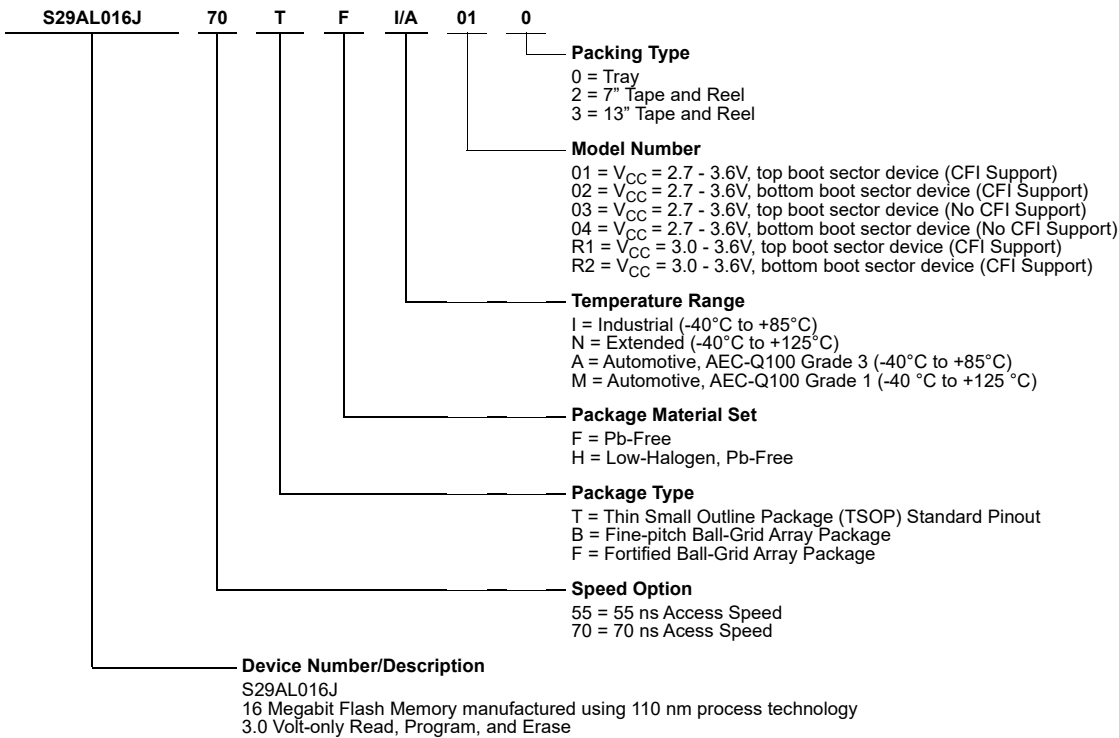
S29AL016J 70 T F I/A 01 0

Packing Type
0 = Tray
2 = 7" Tape and Reel
3 = 13" Tape and Reel

Model Number
01 = $V_{CC}$ = 2.7 - 3.6V, top boot sector device (CFI Support)
02 = $V_{CC}$ = 2.7 - 3.6V, bottom boot sector device (CFI Support)
03 = $V_{CC}$ = 2.7 - 3.6V, top boot sector device (No CFI Support)
04 = $V_{CC}$ = 2.7 - 3.6V, bottom boot sector device (No CFI Support)
R1 = $V_{CC}$ = 3.0 - 3.6V, top boot sector device (CFI Support)
R2 = $V_{CC}$ = 3.0 - 3.6V, bottom boot sector device (CFI Support)

Temperature Range
I = Industrial (-40°C to +85°C)
N = Extended (-40°C to +125°C)
A = Automotive, AEC-Q100 Grade 3 (-40°C to +85°C)
M = Automotive, AEC-Q100 Grade 1 (-40 °C to +125 °C)

Package Material Set
F = Pb-Free
H = Low-Halogen, Pb-Free

Package Type
T = Thin Small Outline Package (TSOP) Standard Pinout
B = Fine-pitch Ball-Grid Array Package
F = Fortified Ball-Grid Array Package

Speed Option
55 = 55 ns Access Speed
70 = 70 ns Acess Speed

Device Number/Description
S29AL016J
16 Megabit Flash Memory manufactured using 110 nm process technology
3.0 Volt-only Read, Program, and Erase